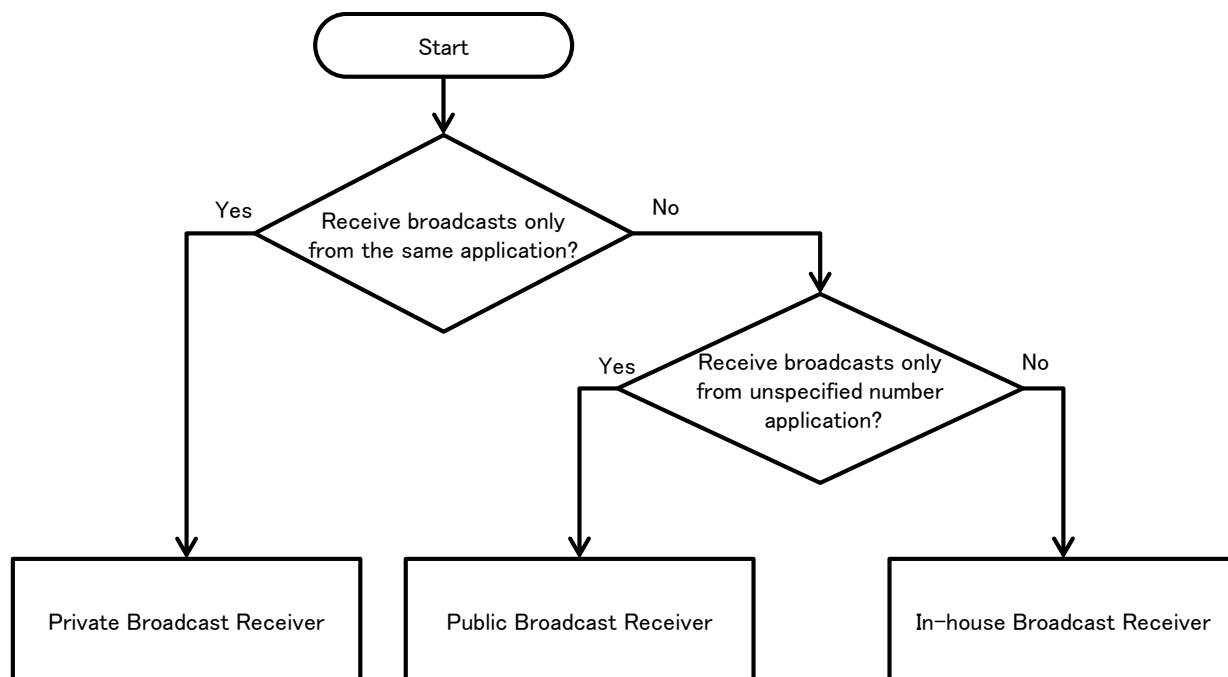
Start

Receive broadcasts only from the same application?

Yes

No

Receive broadcasts only from unspecified number application?

Yes

No

Private Broadcast Receiver

Public Broadcast Receiver

In-house Broadcast Receiver